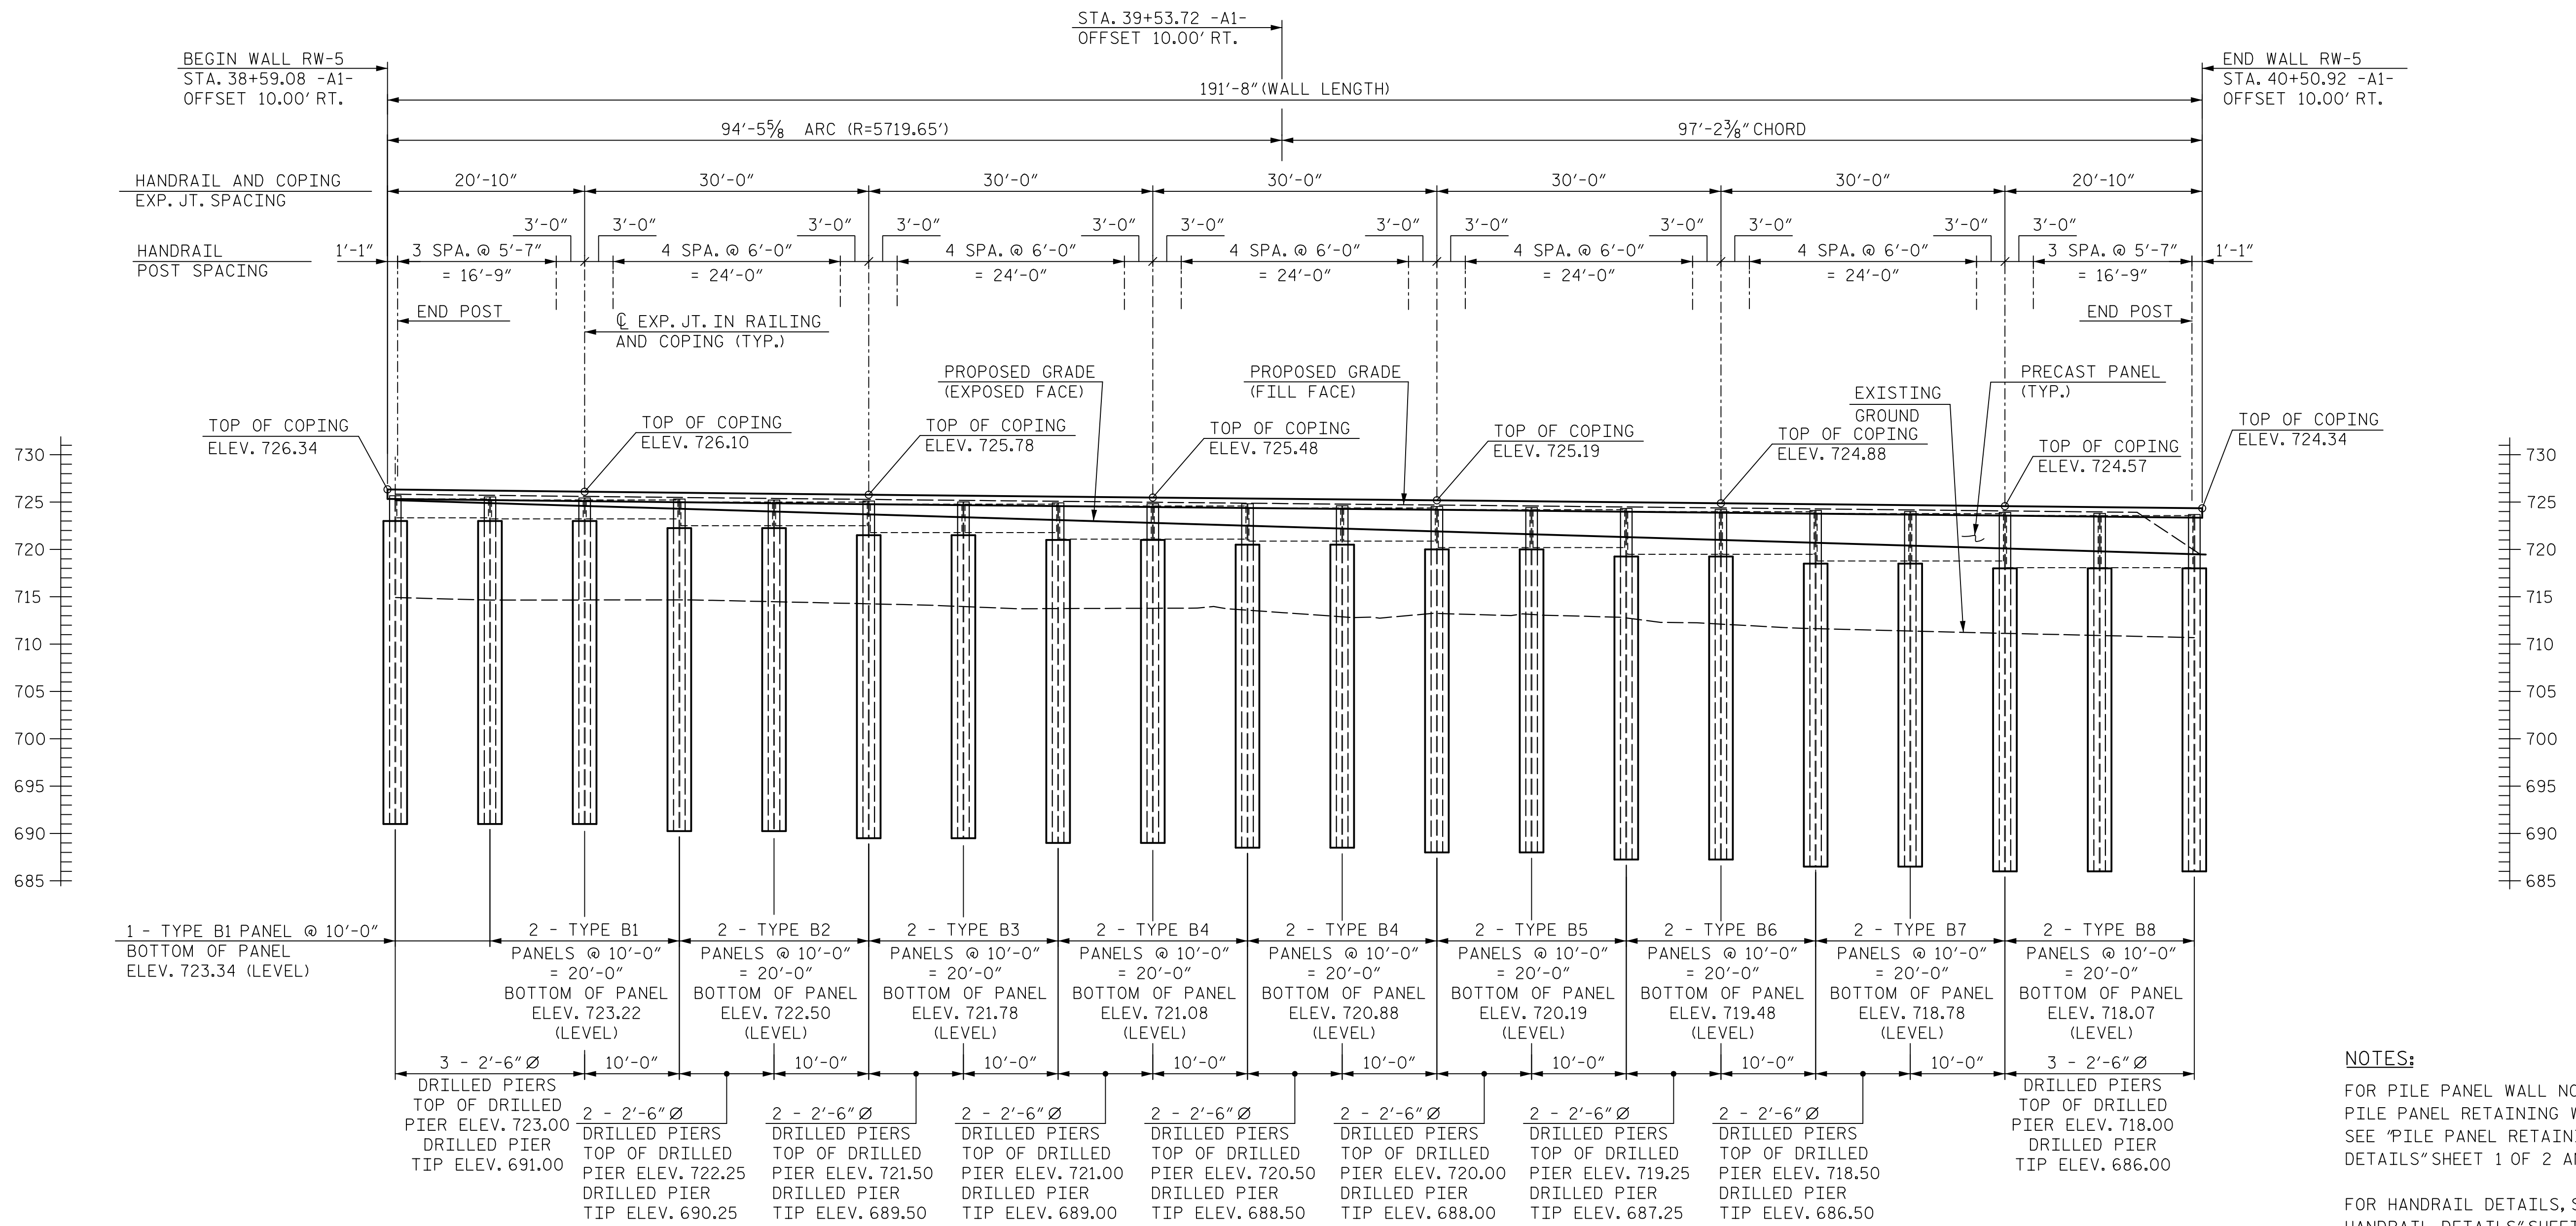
STA. 39+53.72 -A1-
OFFSET 10.00' RT.

BEGIN WALL RW-5
STA. 38+59.08 -A1-
OFFSET 10.00' RT.

END WALL RW-5
STA. 40+50.92 -A1-
OFFSET 10.00' RT.

191'-8" (WALL LENGTH)

94'-5$\frac{5}{8}$ ARC (R=5719.65')

97'-2$\frac{3}{8}$" CHORD

HANDRAIL AND COPING
EXP. JT. SPACING

20'-10" 30'-0" 30'-0" 30'-0" 30'-0" 30'-0" 20'-10"

HANDRAIL
POST SPACING

1'-1" 3 SPA. @ 5'-7" = 16'-9" 3'-0" 3'-0" 4 SPA. @ 6'-0" = 24'-0" 3'-0" 3'-0" 4 SPA. @ 6'-0" = 24'-0" 3'-0" 3'-0" 4 SPA. @ 6'-0" = 24'-0" 3'-0" 3'-0" 4 SPA. @ 6'-0" = 24'-0" 3'-0" 3'-0" 4 SPA. @ 6'-0" = 24'-0" 3'-0" 3'-0" 3 SPA. @ 5'-7" = 16'-9" 1'-1"

END POST
℄ EXP. JT. IN RAILING AND COPING (TYP.)
END POST

PROPOSED GRADE (EXPOSED FACE)
PROPOSED GRADE (FILL FACE)
EXISTING GROUND
PRECAST PANEL (TYP.)

TOP OF COPING ELEV. 726.34
TOP OF COPING ELEV. 726.10
TOP OF COPING ELEV. 725.78
TOP OF COPING ELEV. 725.48
TOP OF COPING ELEV. 725.19
TOP OF COPING ELEV. 724.88
TOP OF COPING ELEV. 724.57
TOP OF COPING ELEV. 724.34

730 725 720 715 710 705 700 695 690 685
730 725 720 715 710 705 700 695 690 685

1 - TYPE B1 PANEL @ 10'-0"
BOTTOM OF PANEL
ELEV. 723.34 (LEVEL)

2 - TYPE B1 PANELS @ 10'-0" = 20'-0" BOTTOM OF PANEL ELEV. 723.22 (LEVEL)
2 - TYPE B2 PANELS @ 10'-0" = 20'-0" BOTTOM OF PANEL ELEV. 722.50 (LEVEL)
2 - TYPE B3 PANELS @ 10'-0" = 20'-0" BOTTOM OF PANEL ELEV. 721.78 (LEVEL)
2 - TYPE B4 PANELS @ 10'-0" = 20'-0" BOTTOM OF PANEL ELEV. 721.08 (LEVEL)
2 - TYPE B4 PANELS @ 10'-0" = 20'-0" BOTTOM OF PANEL ELEV. 720.88 (LEVEL)
2 - TYPE B5 PANELS @ 10'-0" = 20'-0" BOTTOM OF PANEL ELEV. 720.19 (LEVEL)
2 - TYPE B6 PANELS @ 10'-0" = 20'-0" BOTTOM OF PANEL ELEV. 719.48 (LEVEL)
2 - TYPE B7 PANELS @ 10'-0" = 20'-0" BOTTOM OF PANEL ELEV. 718.78 (LEVEL)
2 - TYPE B8 PANELS @ 10'-0" = 20'-0" BOTTOM OF PANEL ELEV. 718.07 (LEVEL)

3 - 2'-6"Ø DRILLED PIERS TOP OF DRILLED PIER ELEV. 723.00 DRILLED PIER TIP ELEV. 691.00
10'-0" 10'-0" 10'-0" 10'-0" 10'-0" 10'-0" 10'-0" 10'-0"
2 - 2'-6"Ø DRILLED PIERS TOP OF DRILLED PIER ELEV. 722.25 DRILLED PIER TIP ELEV. 690.25
2 - 2'-6"Ø DRILLED PIERS TOP OF DRILLED PIER ELEV. 721.50 DRILLED PIER TIP ELEV. 689.50
2 - 2'-6"Ø DRILLED PIERS TOP OF DRILLED PIER ELEV. 721.00 DRILLED PIER TIP ELEV. 689.00
2 - 2'-6"Ø DRILLED PIERS TOP OF DRILLED PIER ELEV. 720.50 DRILLED PIER TIP ELEV. 688.50
2 - 2'-6"Ø DRILLED PIERS TOP OF DRILLED PIER ELEV. 720.00 DRILLED PIER TIP ELEV. 688.00
2 - 2'-6"Ø DRILLED PIERS TOP OF DRILLED PIER ELEV. 719.25 DRILLED PIER TIP ELEV. 687.25
2 - 2'-6"Ø DRILLED PIERS TOP OF DRILLED PIER ELEV. 718.50 DRILLED PIER TIP ELEV. 686.50
3 - 2'-6"Ø DRILLED PIERS TOP OF DRILLED PIER ELEV. 718.00 DRILLED PIER TIP ELEV. 686.00

NOTES:

FOR PILE PANEL WALL N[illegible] PILE PANEL RETAINING W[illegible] SEE "PILE PANEL RETAIN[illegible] DETAILS" SHEET 1 OF 2 A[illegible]

FOR HANDRAIL DETAILS, S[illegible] HANDRAIL DETAILS" SHEE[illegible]